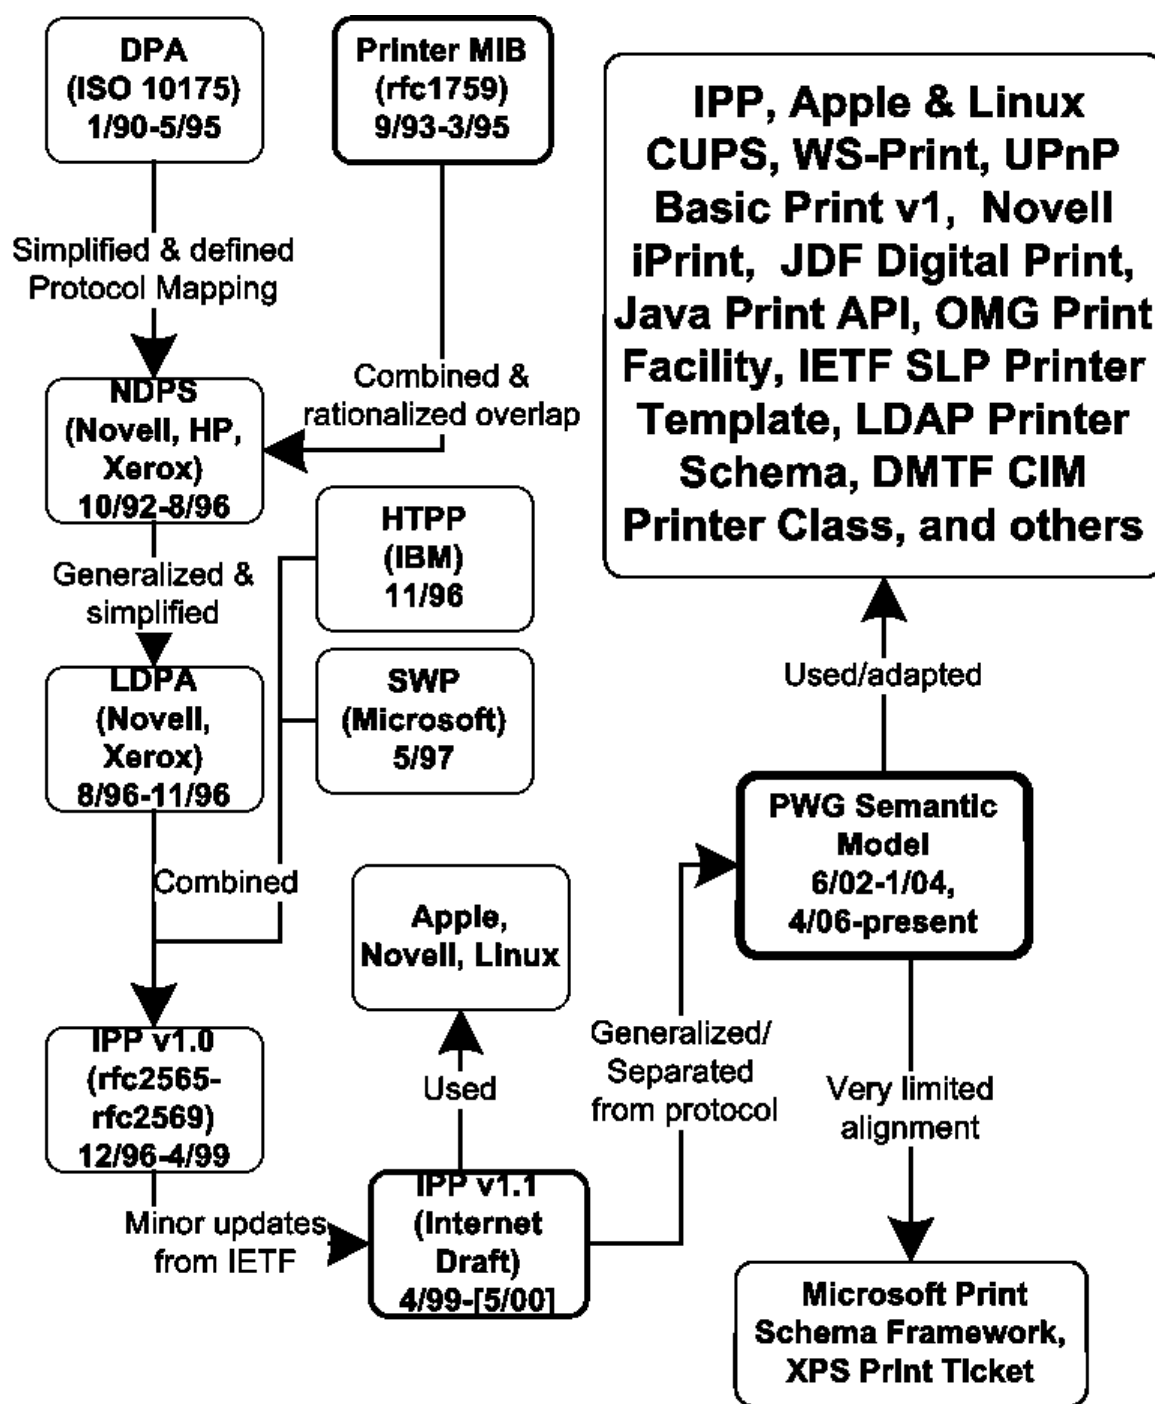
DPA
(ISO 10175)
1/90-5/95

Printer MIB
(rfc1759)
9/93-3/95

IPP, Apple & Linux CUPS, WS-Print, UPnP Basic Print v1, Novell iPrint, JDF Digital Print, Java Print API, OMG Print Facility, IETF SLP Printer Template, LDAP Printer Schema, DMTF CIM Printer Class, and others

Simplified & defined Protocol Mapping

Combined & rationalized overlap

NDPS
(Novell, HP, Xerox)
10/92-8/96

HTPP
(IBM)
11/96

Generalized & simplified

SWP
(Microsoft)
5/97

Used/adapted

LDPA
(Novell, Xerox)
8/96-11/96

PWG Semantic Model
6/02-1/04,
4/06-present

Combined

Apple,
Novell, Linux

IPP v1.0
(rfc2565-rfc2569)
12/96-4/99

Used

Generalized/
Separated from protocol

Very limited alignment

Minor updates from IETF

IPP v1.1
(Internet Draft)
4/99-[5/00]

Microsoft Print Schema Framework,
XPS Print Ticket